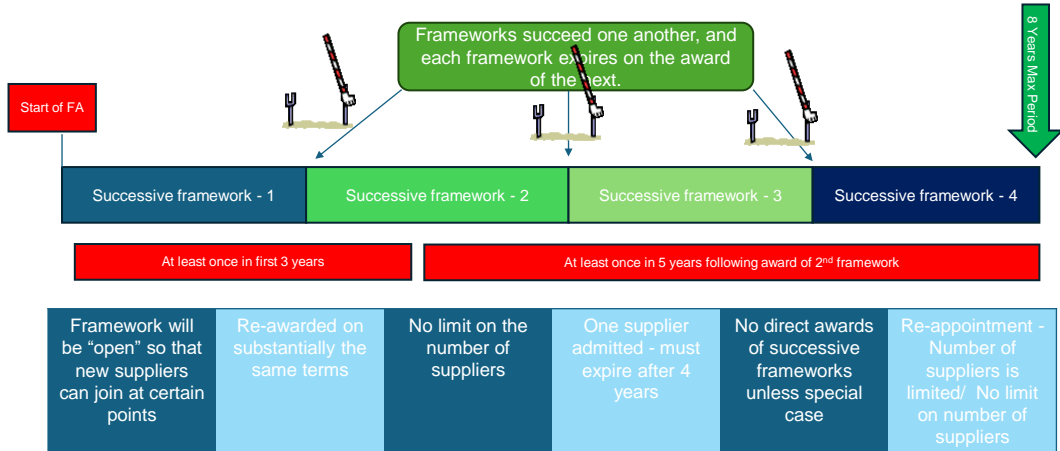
Frameworks succeed one another, and each framework expires on the award of the next.

8 Years Max Period

Start of FA

Successive framework - 1

Successive framework - 2

Successive framework - 3

Successive framework - 4

At least once in first 3 years

At least once in 5 years following award of 2$^{nd}$ framework

| Framework will be "open" so that new suppliers can join at certain points | Re-awarded on substantially the same terms | No limit on the number of suppliers | One supplier admitted - must expire after 4 years | No direct awards of successive frameworks unless special case | Re-appointment - Number of suppliers is limited/ No limit on number of suppliers |